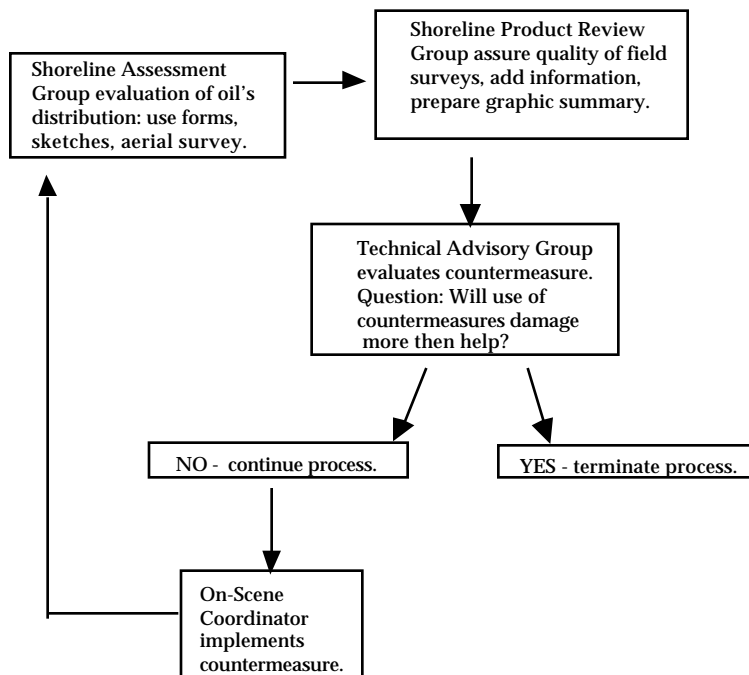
Shoreline Assessment Group evaluation of oil's distribution: use forms, sketches, aerial survey.

Shoreline Product Review Group assure quality of field surveys, add information, prepare graphic summary.

Technical Advisory Group evaluates countermeasure. Question: Will use of countermeasures damage more then help?

NO - continue process.

YES - terminate process.

On-Scene Coordinator implements countermeasure.